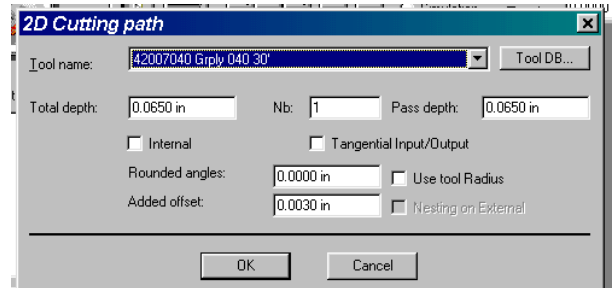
2D Cutting path

Tool name: 42007040 Grply 040 30' Tool DB...

Total depth: 0.0650 in Nb: 1 Pass depth: 0.0650 in

Internal Tangential Input/Output

Rounded angles: 0.0000 in Use tool Radius

Added offset: 0.0030 in Nesting on External

OK Cancel